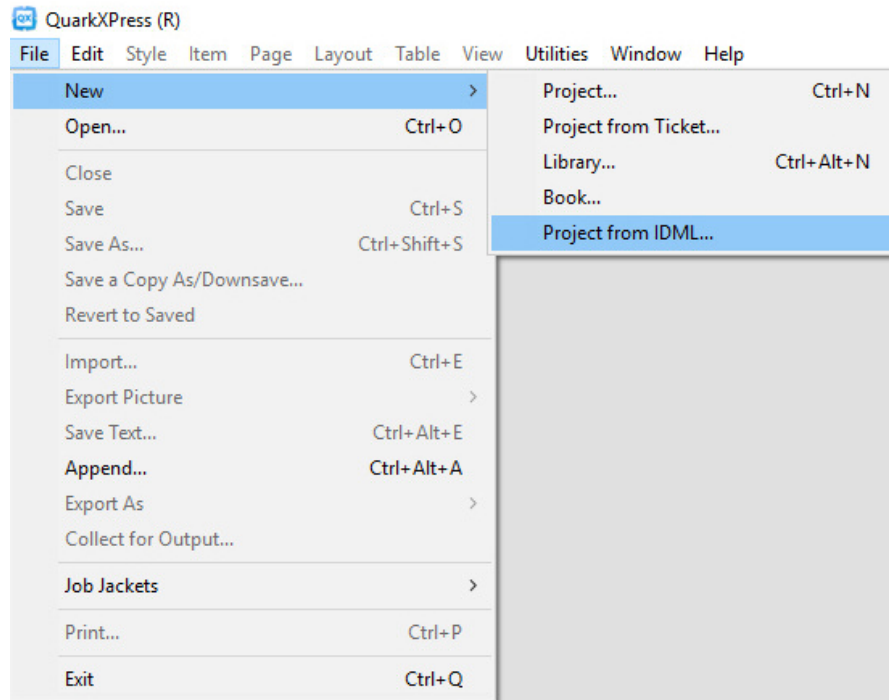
QX QuarkXPress (R)

File Edit Style Item Page Layout Table View Utilities Window Help

New >
Open... Ctrl+O
Close
Save Ctrl+S
Save As... Ctrl+Shift+S
Save a Copy As/Downsave...
Revert to Saved
Import... Ctrl+E
Export Picture >
Save Text... Ctrl+Alt+E
Append... Ctrl+Alt+A
Export As >
Collect for Output...
Job Jackets >
Print... Ctrl+P
Exit Ctrl+Q

Project... Ctrl+N
Project from Ticket...
Library... Ctrl+Alt+N
Book...
Project from IDML...